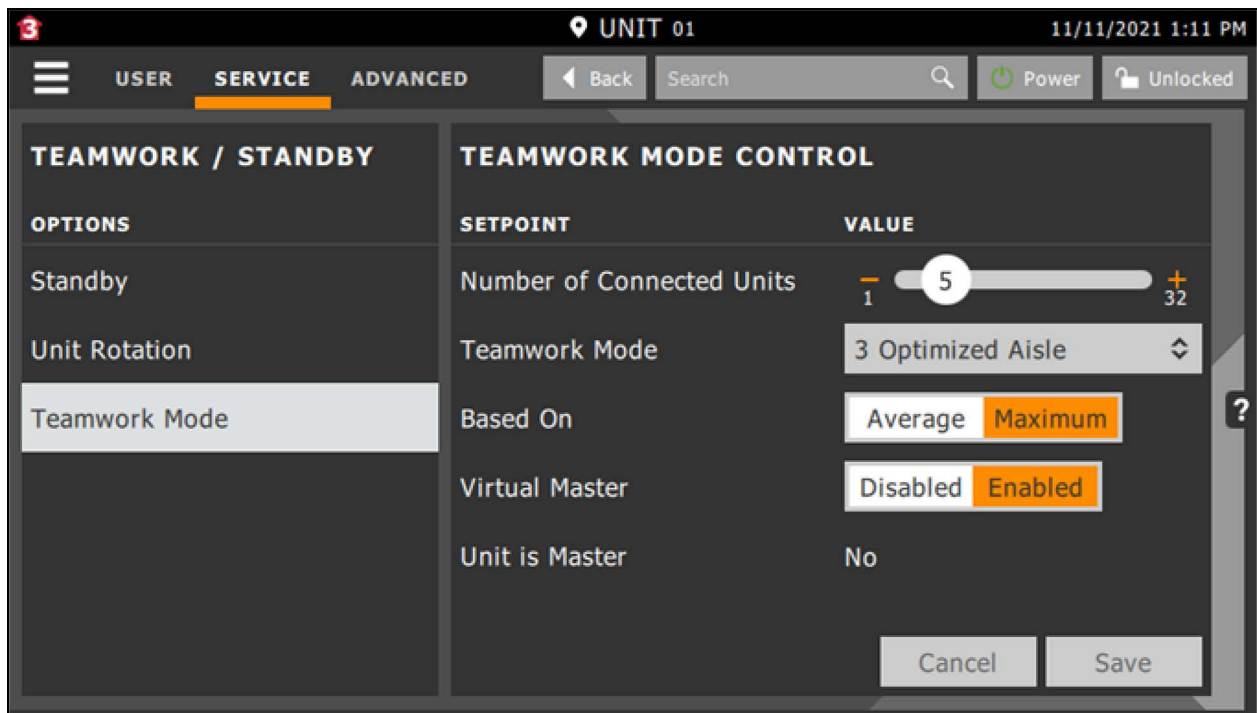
UNIT 01

11/11/2021 1:11 PM

USER SERVICE ADVANCED

Back Search Power Unlocked

TEAMWORK / STANDBY

OPTIONS

Standby

Unit Rotation

Teamwork Mode

TEAMWORK MODE CONTROL

| SETPOINT | VALUE |
|---|---|
| Number of Connected Units | – 1 5 + 32 |
| Teamwork Mode | 3 Optimized Aisle |
| Based On | Average Maximum |
| Virtual Master | Disabled Enabled |
| Unit is Master | No |

?

Cancel Save